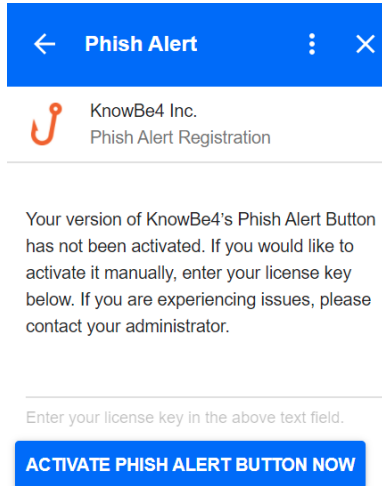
Phish Alert

KnowBe4 Inc.
Phish Alert Registration

Your version of KnowBe4's Phish Alert Button has not been activated. If you would like to activate it manually, enter your license key below. If you are experiencing issues, please contact your administrator.

Enter your license key in the above text field.

ACTIVATE PHISH ALERT BUTTON NOW